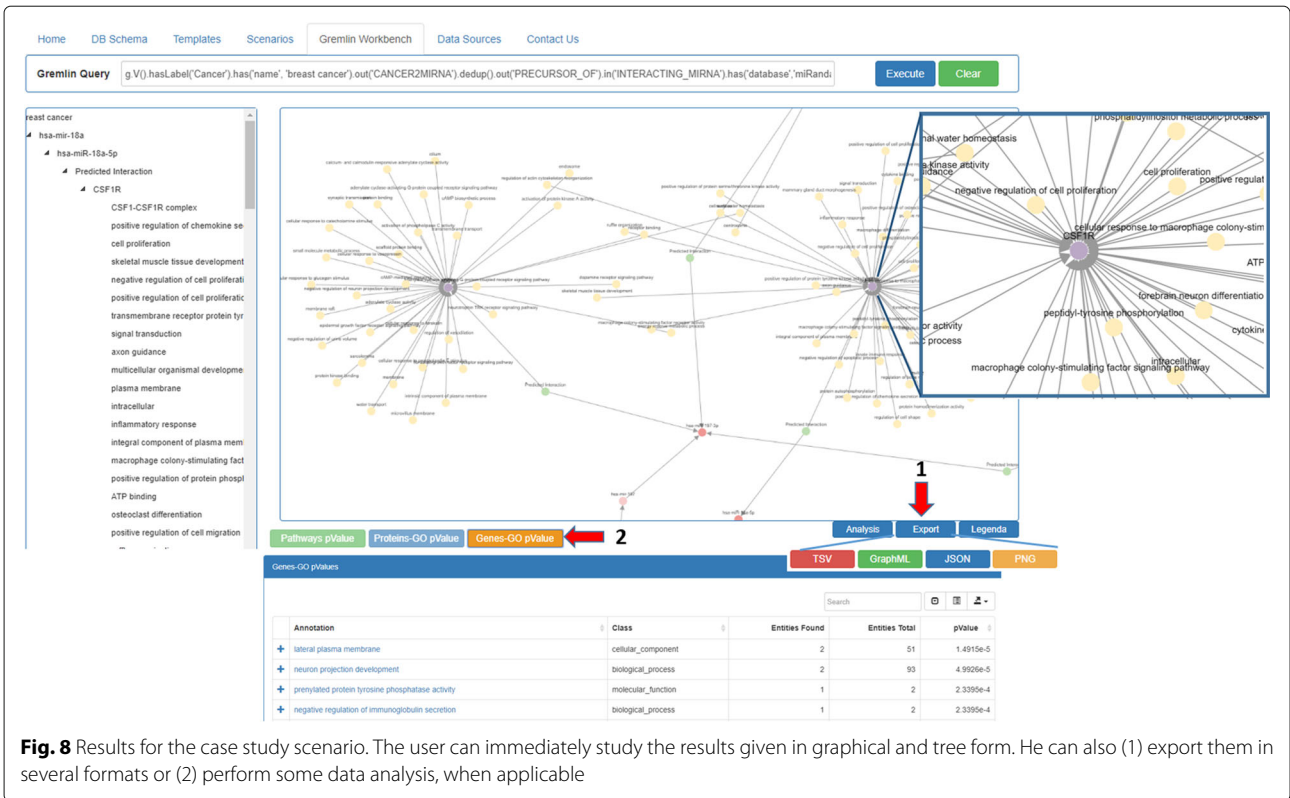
Home DB Schema Templates Scenarios Gremlin Workbench Data Sources Contact Us

Gremlin Query g.V().hasLabel('Cancer').has('name', 'breast cancer').out('CANCER2MIRNA').dedup().out('PRECURSOR_OF').in('INTERACTING_MIRNA').has('database','miRanda Execute Clear

reast cancer
hsa-mir-18a
hsa-miR-18a-5p
Predicted Interaction
CSF1R
CSF1-CSF1R complex
positive regulation of chemokine se
cell proliferation
skeletal muscle tissue development
negative regulation of cell proliferati
positive regulation of cell proliferatic
transmembrane receptor protein tyr
signal transduction
axon guidance
multicellular organismal developme
plasma membrane
intracellular
inflammatory response
integral component of plasma mem
macrophage colony-stimulating fact
positive regulation of protein phosp
ATP binding
osteoclast differentiation
positive regulation of cell migration

phosphatidylinositol metabolic process
nal water homeostasis
kinase activity
negative regulation of cell proliferation
cell proliferation
positive regulat
CSF1R
cellular response to macrophage colony-stim
ATP
forebrain neuron differentiatio
peptidyl-tyrosine phosphorylation
cytokin
or activity
process
intracellular
macrophage colony-stimulating factor signaling pathway

1
2

Pathways pValue Proteins-GO pValue Genes-GO pValue
Analysis Export Legenda
TSV GraphML JSON PNG

Genes-GO pValues

Search

| | Annotation | Class | Entities Found | Entities Total | pValue |
|---|---|---|---|---|---|
| + | lateral plasma membrane | cellular_component | 2 | 51 | 1.4915e-5 |
| + | neuron projection development | biological_process | 2 | 93 | 4.9926e-5 |
| + | prenylated protein tyrosine phosphatase activity | molecular_function | 1 | 2 | 2.3395e-4 |
| + | negative regulation of immunoglobulin secretion | biological_process | 1 | 2 | 2.3395e-4 |

**Fig. 8** Results for the case study scenario. The user can immediately study the results given in graphical and tree form. He can also (1) export them in several formats or (2) perform some data analysis, when applicable